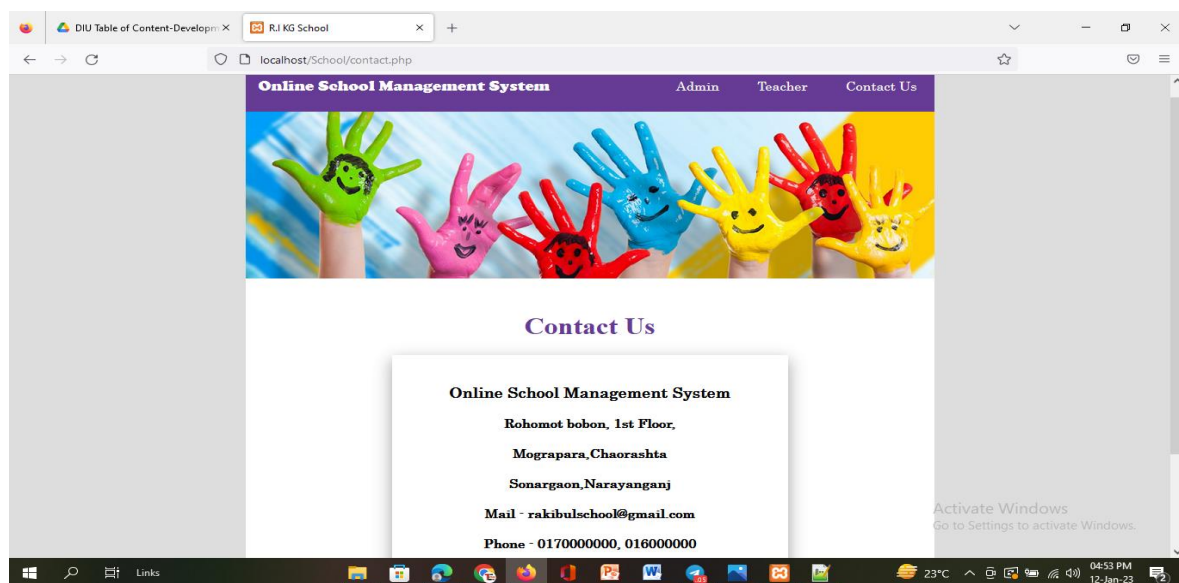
DIU Table of Content-Developm ×
R.I KG School ×
+

localhost/School/contact.php

Online School Management System
Admin
Teacher
Contact Us

Contact Us

Online School Management System

Rohomot bobon, 1st Floor,

Mograpara,Chaorashta

Sonargaon,Narayanganj

Mail - rakibulschool@gmail.com

Phone - 0170000000, 016000000

Activate Windows
Go to Settings to activate Windows.

Links
23°C
04:53 PM
12-Jan-23